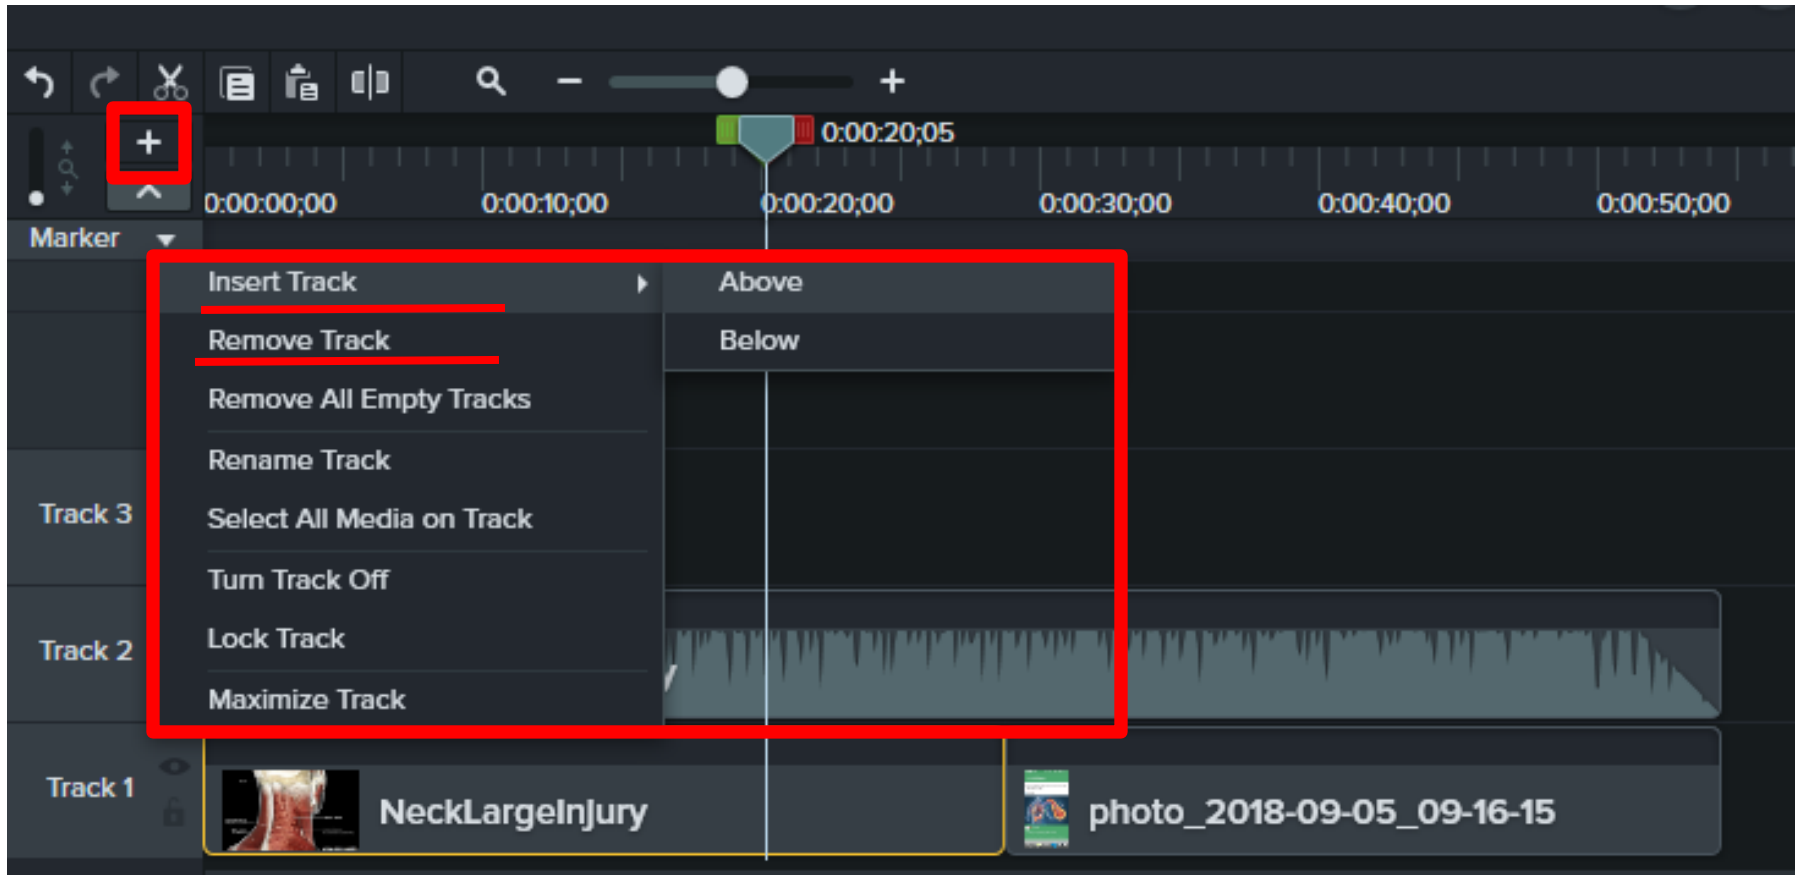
+
0:00:20;05
0:00:00;00
0:00:10;00
0:00:20;00
0:00:30;00
0:00:40;00
0:00:50;00
Marker

Insert Track
Above
Below
Remove Track
Remove All Empty Tracks
Rename Track
Select All Media on Track
Turn Track Off
Lock Track
Maximize Track

Track 3
Track 2
Track 1
NeckLargeInjury
photo_2018-09-05_09-16-15